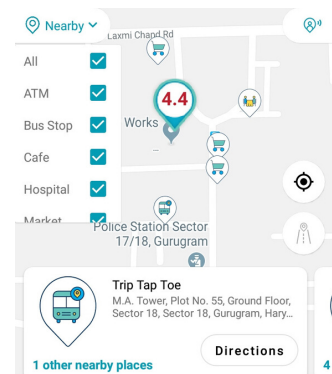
Nearby
Laxmi Chand Rd
All
ATM
Bus Stop
Cafe
Hospital
Market
4.4
Works
Police Station Sector 17/18, Gurugram
Trip Tap Toe
M.A. Tower, Plot No. 55, Ground Floor, Sector 18, Sector 18, Gurugram, Hary...
Directions
1 other nearby places
4